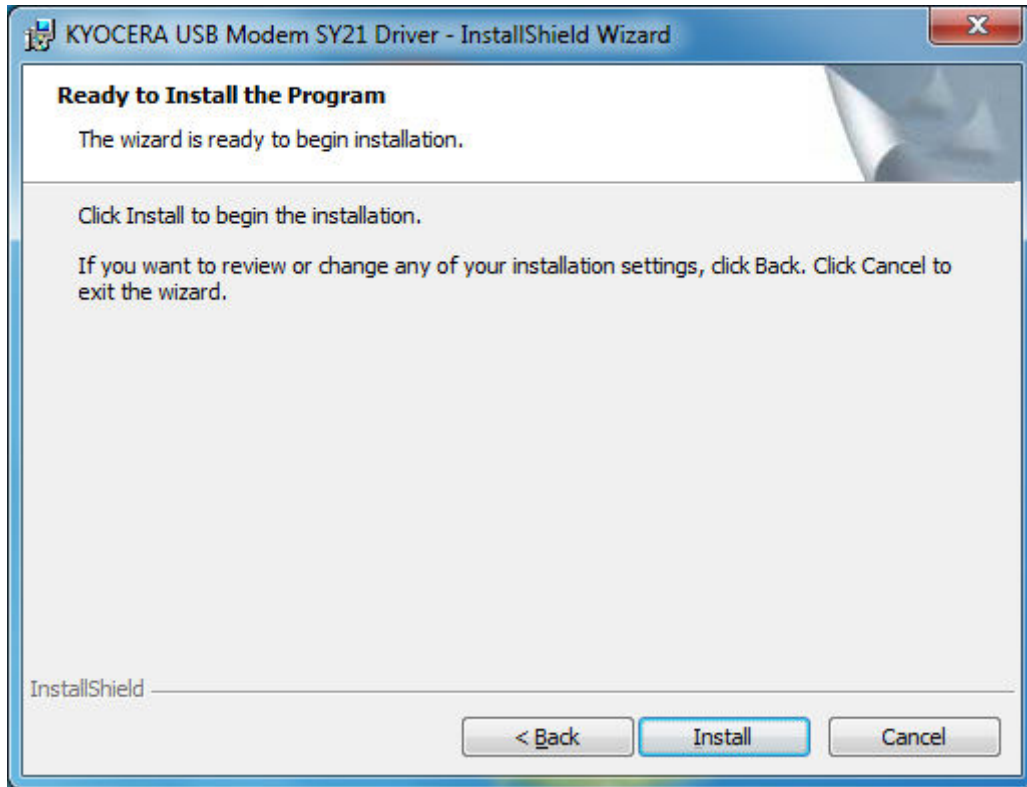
KYOCERA USB Modem SY21 Driver - InstallShield Wizard

Ready to Install the Program

The wizard is ready to begin installation.

Click Install to begin the installation.

If you want to review or change any of your installation settings, click Back. Click Cancel to exit the wizard.

InstallShield

< Back

Install

Cancel